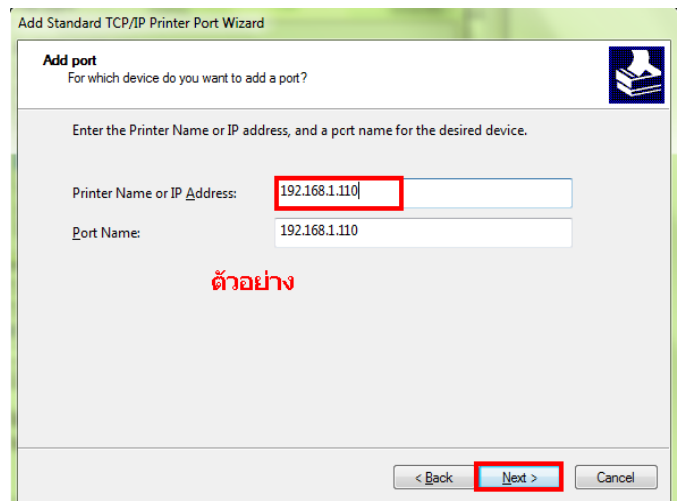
Add Standard TCP/IP Printer Port Wizard

Add port
For which device do you want to add a port?

Enter the Printer Name or IP address, and a port name for the desired device.

Printer Name or IP Address: 192.168.1.110

Port Name: 192.168.1.110

ตัวอย่าง

< Back
Next >
Cancel